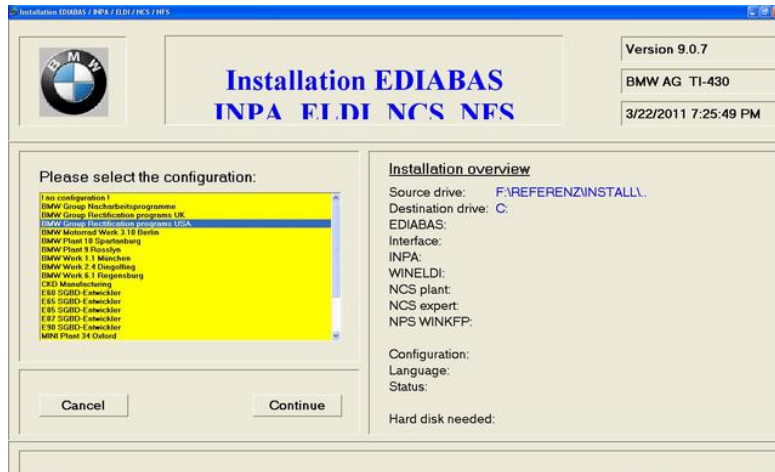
Installation EDIABAS / INPA / ELDI / NCS / NFS

B M W

Installation EDIABAS
INPA ELDI NCS NFS

Version 9.0.7

BMW AG TI-430

3/22/2011 7:25:49 PM

Please select the configuration:

! no configuration !
BMW Group Nacharbeitsprogramme
BMW Group Rectification programs UK
BMW Group Rectification programs USA
BMW Motorrad Werk 3.10 Berlin
BMW Plant 10 Spartanburg
BMW Plant 9 Rosslyn
BMW Werk 1.1 München
BMW Werk 2.4 Dingolfing
BMW Werk 6.1 Regensburg
CKD Manufacturing
E60 SGBD-Entwickler
E65 SGBD-Entwickler
E85 SGBD-Entwickler
E87 SGBD-Entwickler
E90 SGBD-Entwickler
MINI Plant 34 Oxford

Cancel

Continue

Installation overview

Source drive: F:\REFERENZ\INSTALL\..
Destination drive: C:
EDIABAS:
Interface:
INPA:
WINELDI:
NCS plant:
NCS expert:
NPS WINKFP:

Configuration:
Language:
Status:

Hard disk needed: